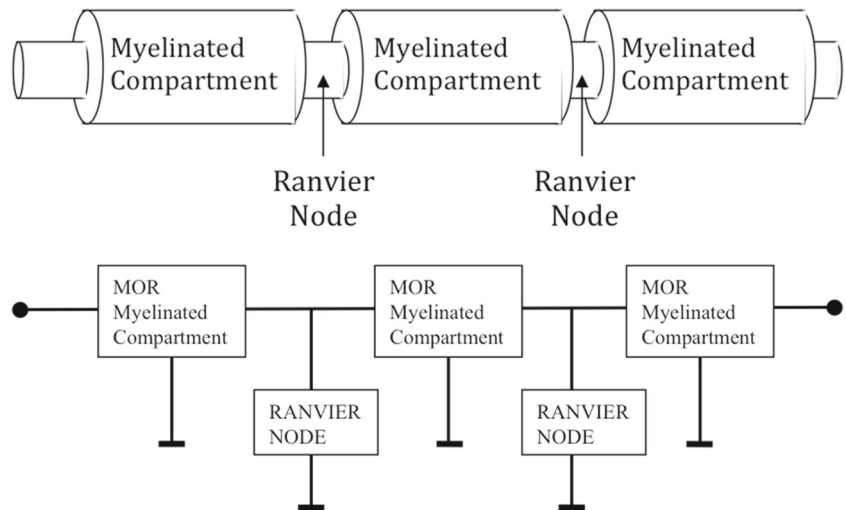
Myelinated Compartment

Myelinated Compartment

Myelinated Compartment

Ranvier Node

Ranvier Node

MOR Myelinated Compartment

MOR Myelinated Compartment

MOR Myelinated Compartment

RANVIER NODE

RANVIER NODE